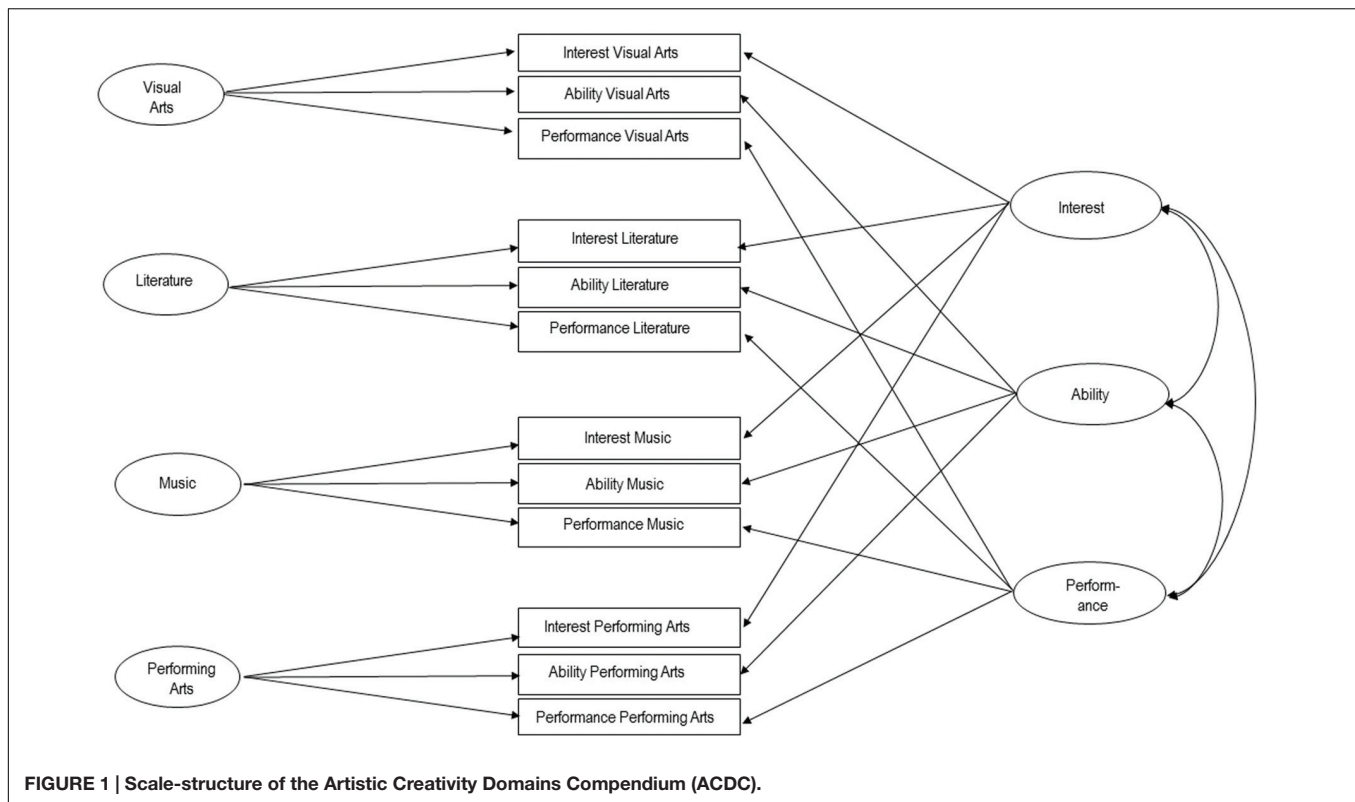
Visual Arts

Interest Visual Arts

Ability Visual Arts

Performance Visual Arts

Interest

Literature

Interest Literature

Ability Literature

Performance Literature

Ability

Music

Interest Music

Ability Music

Performance Music

Perform-ance

Performing Arts

Interest Performing Arts

Ability Performing Arts

Performance Performing Arts

FIGURE 1 | Scale-structure of the Artistic Creativity Domains Compendium (ACDC).